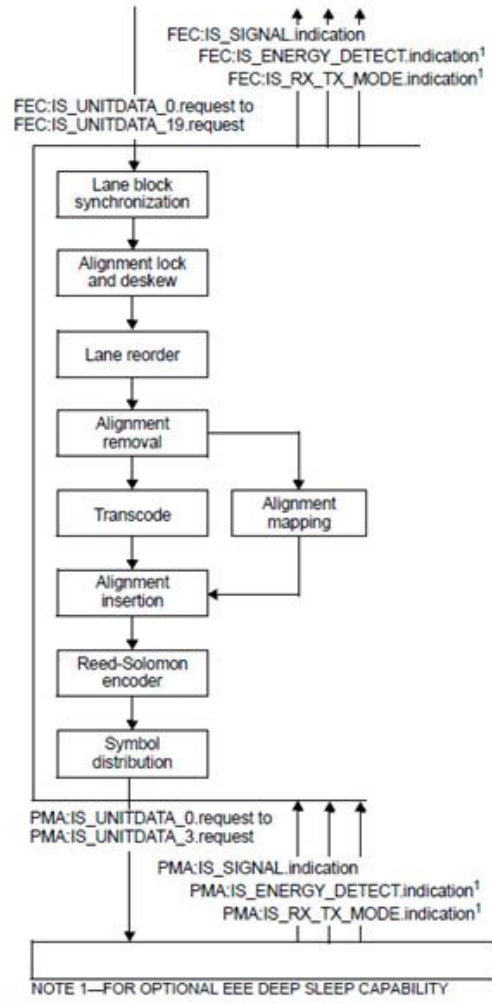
FEC:IS_SIGNAL.indication
FEC:IS_ENERGY_DETECT.indication$^1$
FEC:IS_RX_TX_MODE.indication$^1$
FEC:IS_UNITDATA_0.request to
FEC:IS_UNITDATA_19.request

Lane block synchronization

Alignment lock and deskew

Lane reorder

Alignment removal

Transcode

Alignment mapping

Alignment insertion

Reed-Solomon encoder

Symbol distribution

PMA:IS_UNITDATA_0.request to
PMA:IS_UNITDATA_3.request
PMA:IS_SIGNAL.indication
PMA:IS_ENERGY_DETECT.indication$^1$
PMA:IS_RX_TX_MODE.indication$^1$

NOTE 1—FOR OPTIONAL EEE DEEP SLEEP CAPABILITY